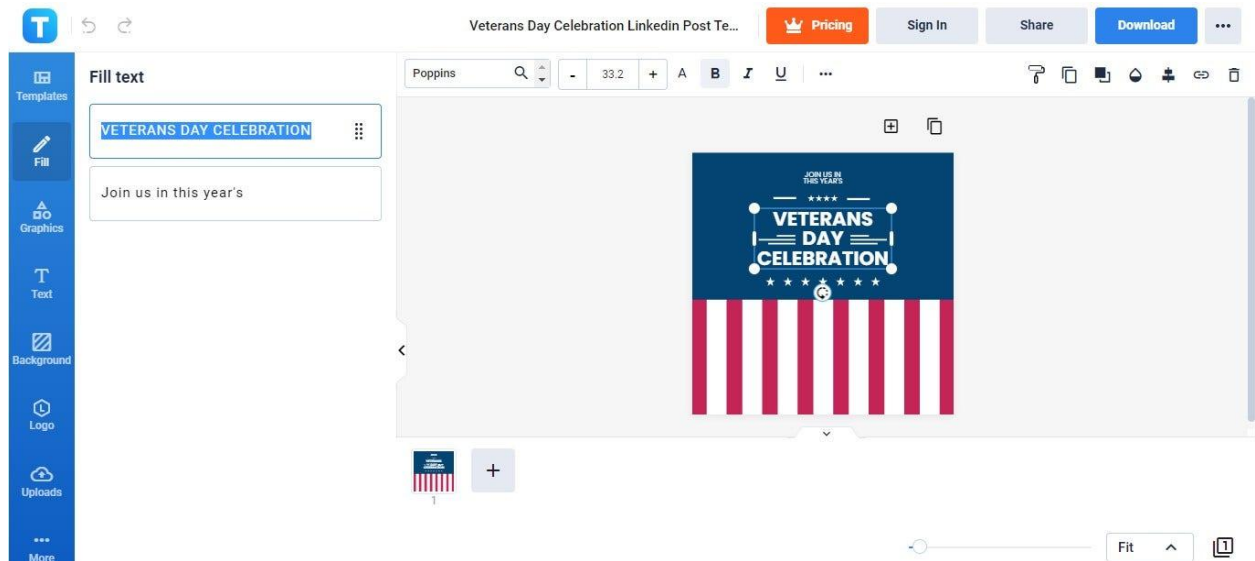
T

Veterans Day Celebration Linkedin Post Te...

Pricing

Sign In

Share

Download

...

Templates

Fill

Graphics

Text

Background

Logo

Uploads

More

Fill text

VETERANS DAY CELEBRATION

Join us in this year's

Poppins

-

33.2

+

A

B

I

U

...

JOIN US IN THIS YEAR'S

★★★★

VETERANS DAY CELEBRATION

★ ★ ★ ★ ★ ★ ★

1

+

Fit